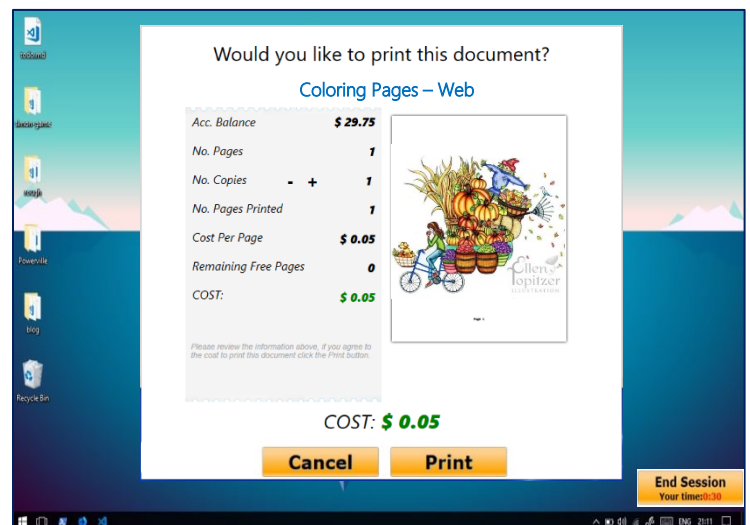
Would you like to print this document?

Coloring Pages – Web

| Acc. Balance | $ 29.75 |
|---|---|
| No. Pages | 1 |
| No. Copies - + | 1 |
| No. Pages Printed | 1 |
| Cost Per Page | $ 0.05 |
| Remaining Free Pages | 0 |
| COST: | $ 0.05 |

Please review the information above, if you agree to the cost to print this document click the Print button.

Ellen Hopitzer ILLUSTRATION

Page 1

COST: $ 0.05

Cancel

Print

End Session
Your time: 0:30

todoimd

dream games

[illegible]

Powerville

blog

Recycle Bin

ENG 21:11